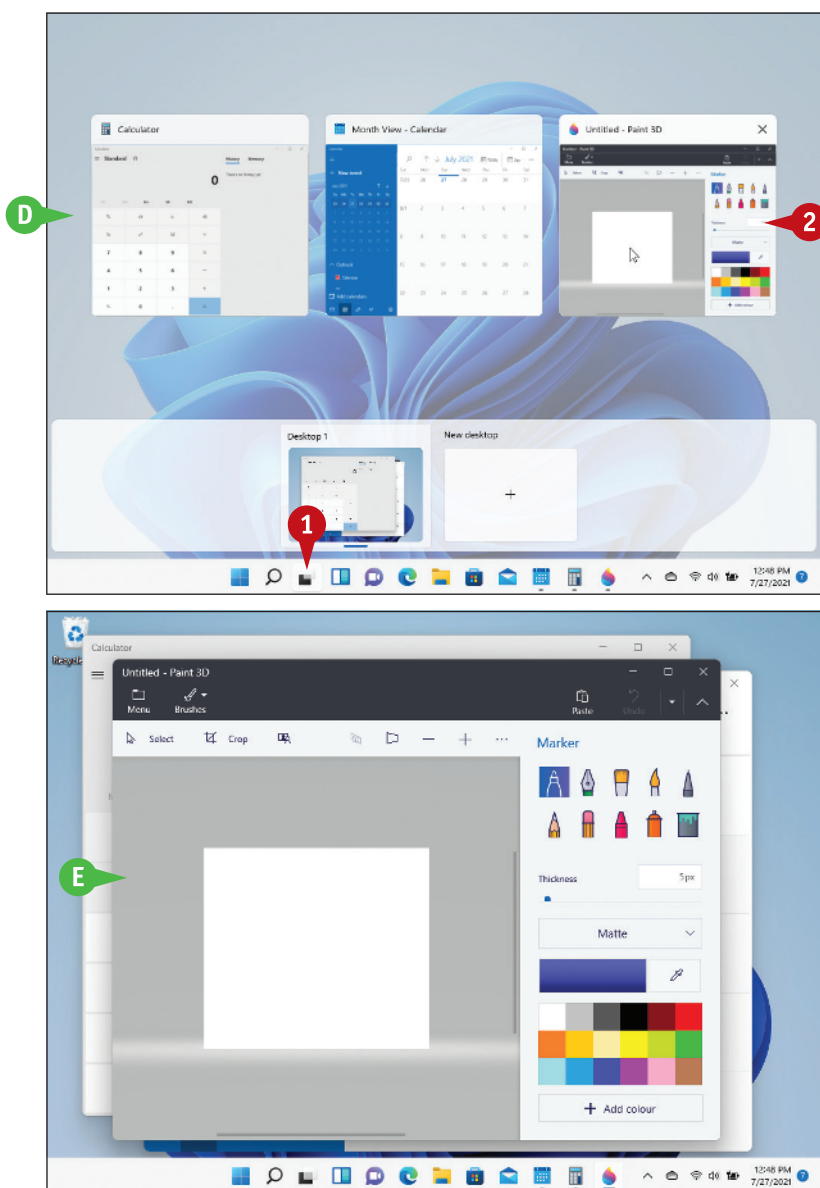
Calculator

Month View - Calendar

Untitled - Paint 3D

D

2

0

July 2021

Desktop 1

New desktop

+

1

12:48 PM
7/27/2021

Recycle

Calculator

Untitled - Paint 3D

Menu

Brushes

Paste

Undo

Select

Crop

Marker

E

Thickness

5px

Matte

+ Add colour

12:48 PM
7/27/2021